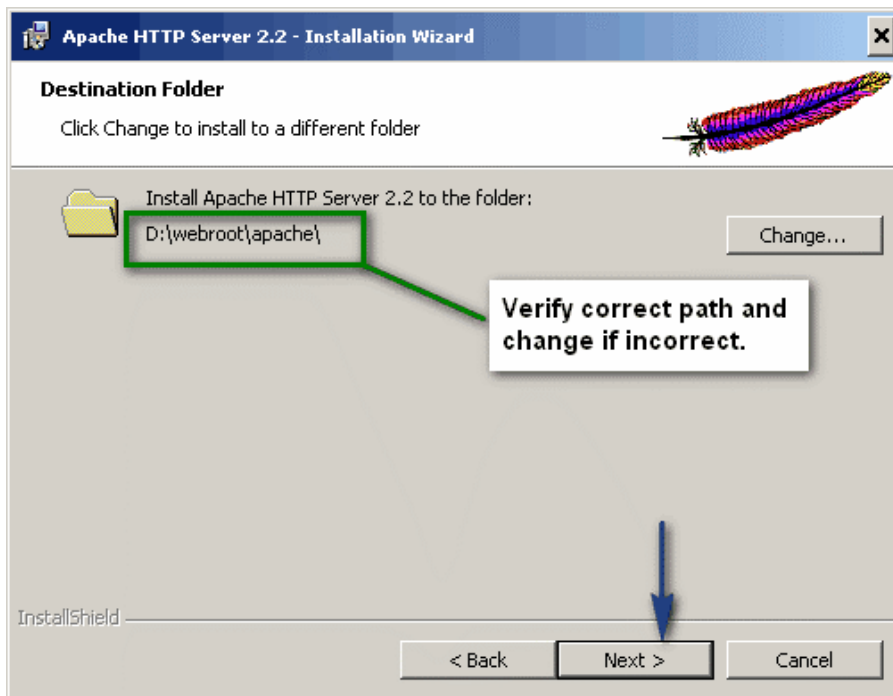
Apache HTTP Server 2.2 - Installation Wizard

Destination Folder

Click Change to install to a different folder

Install Apache HTTP Server 2.2 to the folder:

D:\webroot\apache\

Change...

Verify correct path and change if incorrect.

InstallShield

< Back

Next >

Cancel